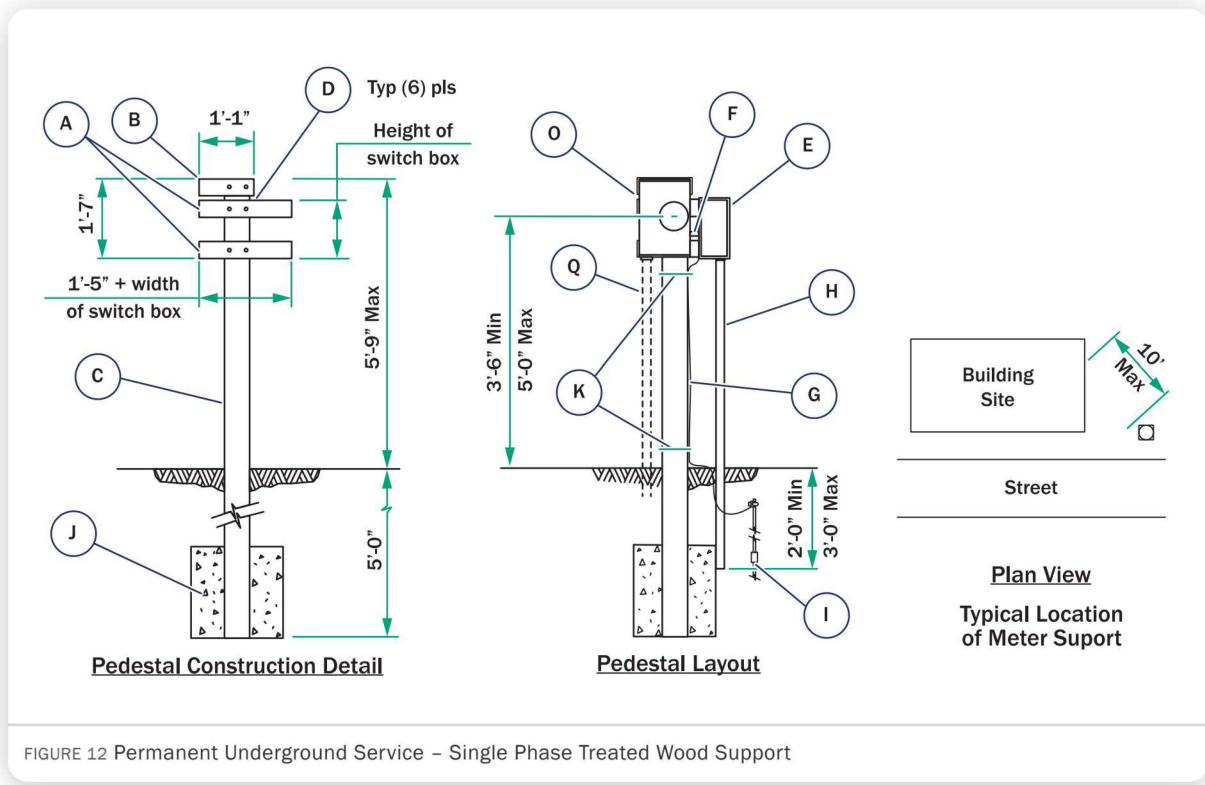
A
B
1'-1"
D
Typ (6) pls
Height of switch box
1'-7"
1'-5" + width of switch box
5'-9" Max
C
J
5'-0"
Pedestal Construction Detail

O
F
E
Q
H
3'-6" Min
5'-0" Max
K
G
2'-0" Min
3'-0" Max
I
Pedestal Layout

Building Site
10' Max
Street
Plan View
Typical Location of Meter Suport

FIGURE 12 Permanent Underground Service – Single Phase Treated Wood Support